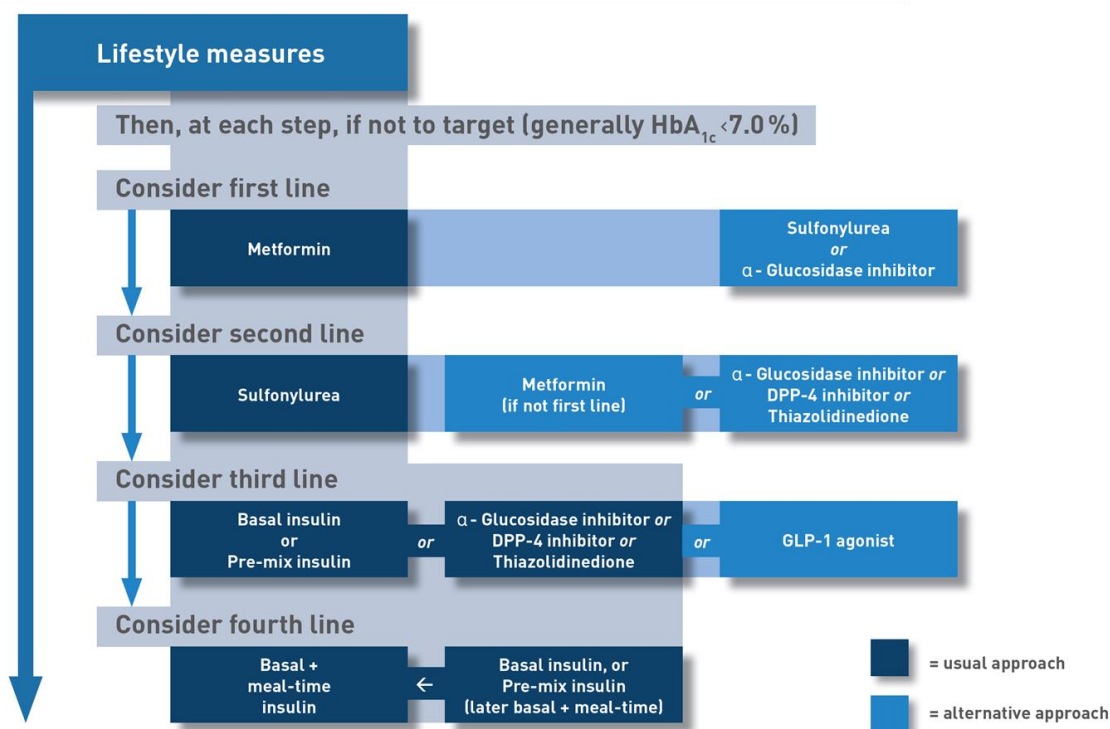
Lifestyle measures

Then, at each step, if not to target (generally $HbA_{1c}$ <7.0 %)

Consider first line

Metformin

Sulfonylurea
or
α - Glucosidase inhibitor

Consider second line

Sulfonylurea

Metformin
(if not first line)

or

α - Glucosidase inhibitor or
DPP-4 inhibitor or
Thiazolidinedione

Consider third line

Basal insulin
or
Pre-mix insulin

or

α - Glucosidase inhibitor or
DPP-4 inhibitor or
Thiazolidinedione

or

GLP-1 agonist

Consider fourth line

Basal +
meal-time
insulin

←

Basal insulin, or
Pre-mix insulin
(later basal + meal-time)

= usual approach

= alternative approach